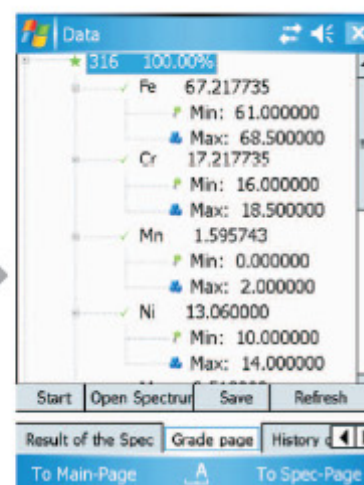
Data

316 100.00%

Fe 67.217735

Min: 61.000000

Max: 68.500000

Cr 17.217735

Min: 16.000000

Max: 18.500000

Mn 1.595743

Min: 0.000000

Max: 2.000000

Ni 13.060000

Min: 10.000000

Max: 14.000000

Start | Open Spectrur | Save | Refresh

Result of the Spec | Grade page | History c

To Main-Page | A | To Spec-Page